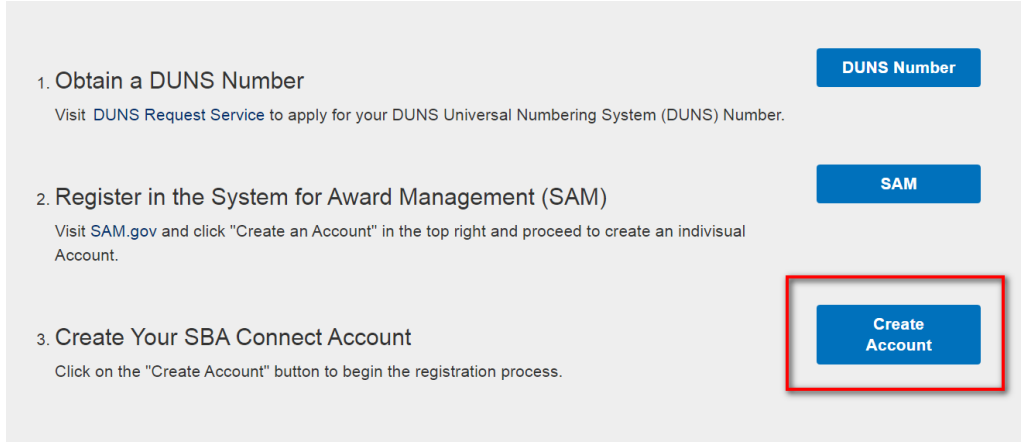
1. Obtain a DUNS Number

Visit DUNS Request Service to apply for your DUNS Universal Numbering System (DUNS) Number.

DUNS Number

2. Register in the System for Award Management (SAM)

Visit SAM.gov and click "Create an Account" in the top right and proceed to create an indivisual Account.

SAM

3. Create Your SBA Connect Account

Click on the "Create Account" button to begin the registration process.

Create Account